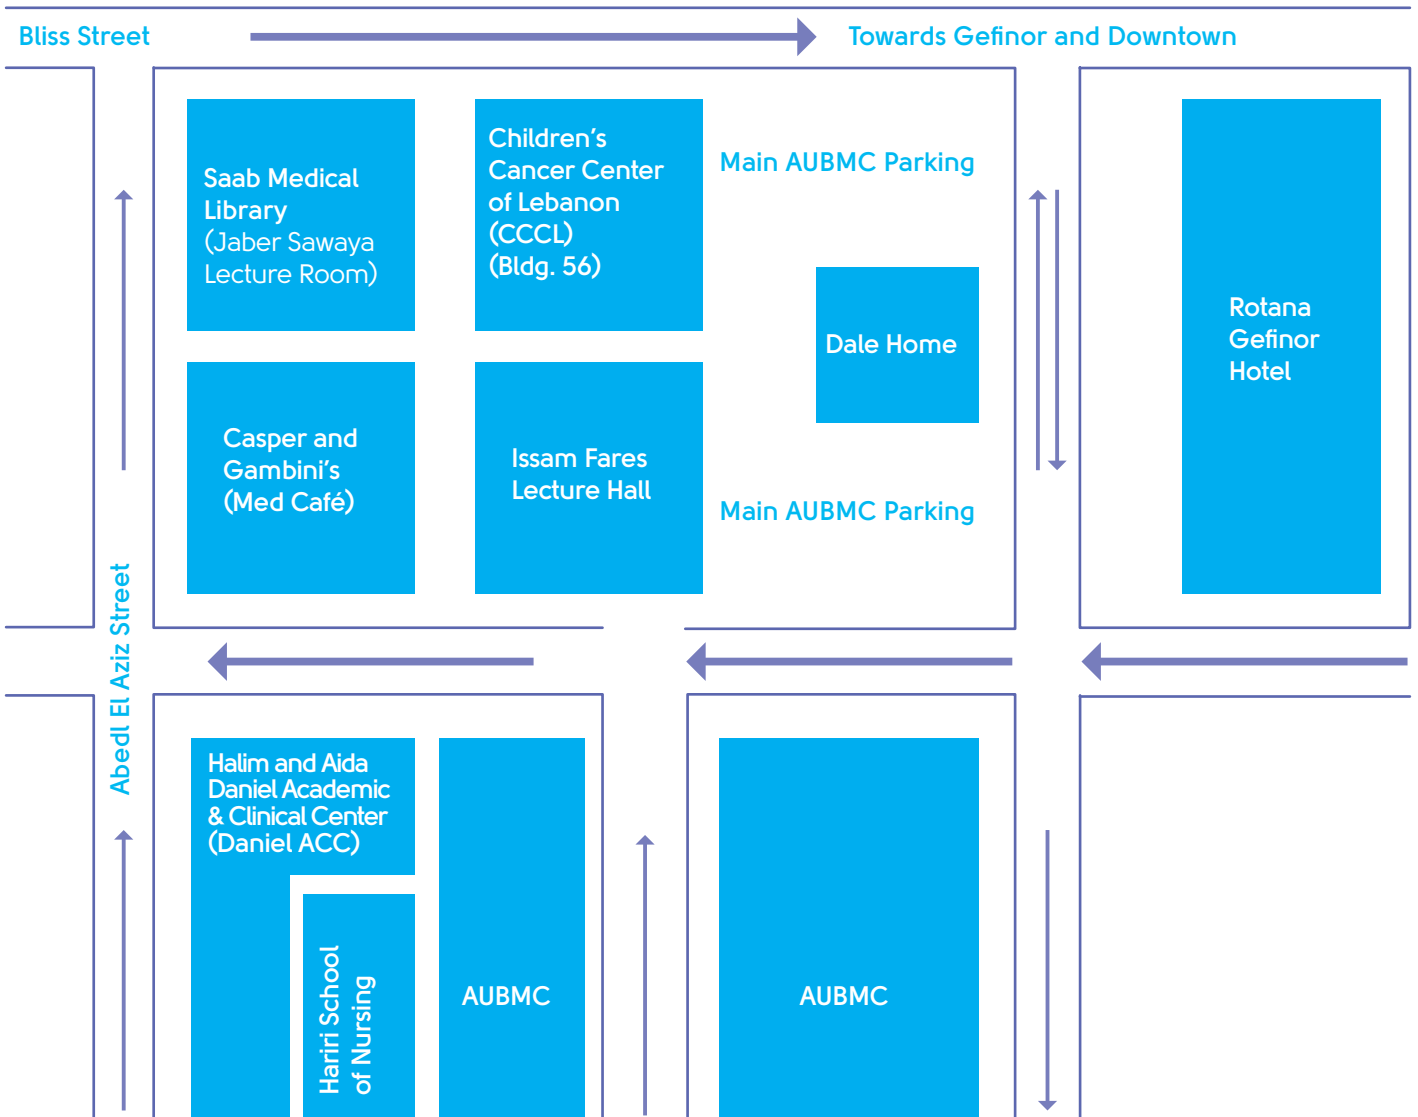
Bliss Street

Towards Gefinor and Downtown

Saab Medical Library (Jaber Sawaya Lecture Room)

Children's Cancer Center of Lebanon (CCCL) (Bldg. 56)

Main AUBMC Parking

Dale Home

Rotana Gefinor Hotel

Casper and Gambini's (Med Café)

Issam Fares Lecture Hall

Main AUBMC Parking

Abedl El Aziz Street

Halim and Aida Daniel Academic & Clinical Center (Daniel ACC)

Hariri School of Nursing

AUBMC

AUBMC